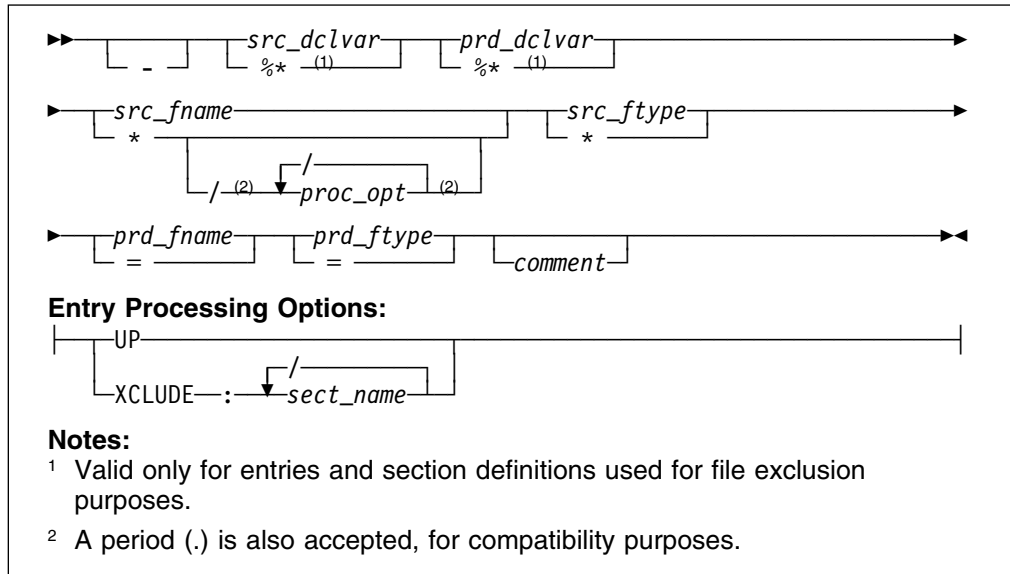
- src_dclvar %* (1) prd_dclvar %* (1)

src_fname * / (2) / proc_opt (2) src_ftype *

prd_fname = prd_ftype = comment

**Entry Processing Options:**

UP

XCLUDE : / sect_name

**Notes:**

¹ Valid only for entries and section definitions used for file exclusion purposes.

² A period (.) is also accepted, for compatibility purposes.